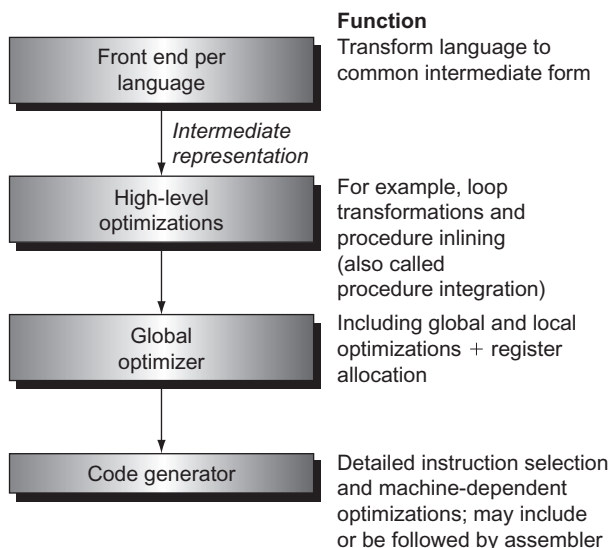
Function

Front end per language

Transform language to common intermediate form

Intermediate representation

High-level optimizations

For example, loop transformations and procedure inlining (also called procedure integration)

Global optimizer

Including global and local optimizations + register allocation

Code generator

Detailed instruction selection and machine-dependent optimizations; may include or be followed by assembler